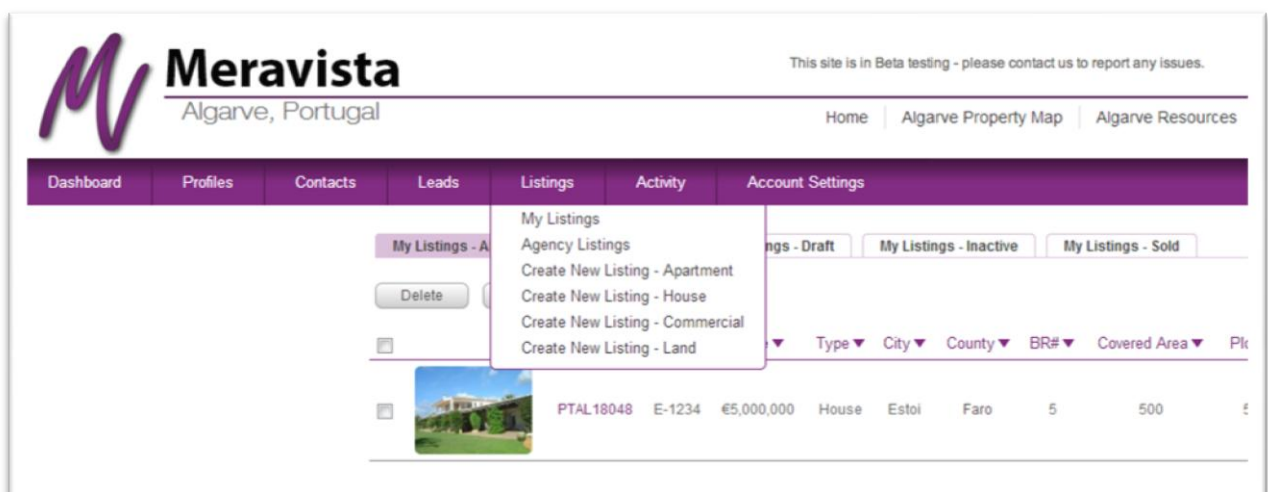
Meravista
Algarve, Portugal

This site is in Beta testing - please contact us to report any issues.

Home | Algarve Property Map | Algarve Resources

Dashboard | Profiles | Contacts | Leads | Listings | Activity | Account Settings

My Listings
Agency Listings
Create New Listing - Apartment
Create New Listing - House
Create New Listing - Commercial
Create New Listing - Land

My Listings - A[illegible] | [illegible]ngs - Draft | My Listings - Inactive | My Listings - Sold

Delete

| | | | | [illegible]e ▼ | Type ▼ | City ▼ | County ▼ | BR# ▼ | Covered Area ▼ | Pl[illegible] |
|---|---|---|---|---|---|---|---|---|---|---|
| | | PTAL18048 | E-1234 | €5,000,000 | House | Estoi | Faro | 5 | 500 | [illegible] |